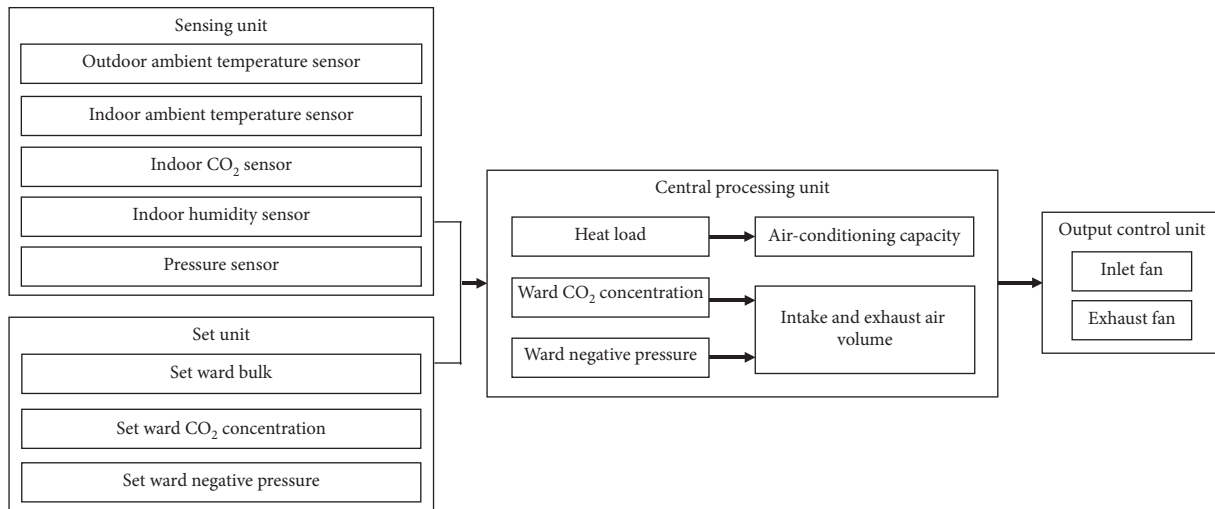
Sensing unit
Outdoor ambient temperature sensor
Indoor ambient temperature sensor
Indoor $CO_2$ sensor
Indoor humidity sensor
Pressure sensor

Set unit
Set ward bulk
Set ward $CO_2$ concentration
Set ward negative pressure

Central processing unit
Heat load
Air-conditioning capacity
Ward $CO_2$ concentration
Ward negative pressure
Intake and exhaust air volume

Output control unit
Inlet fan
Exhaust fan